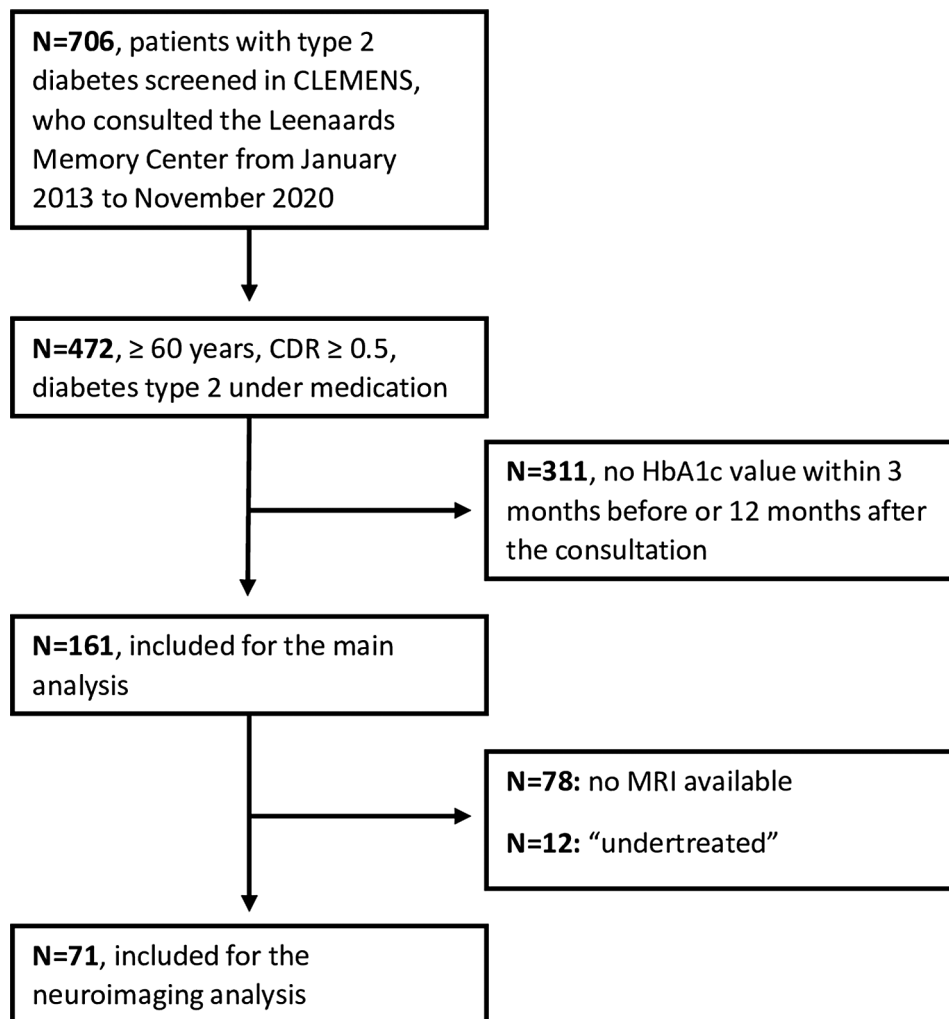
N=706, patients with type 2 diabetes screened in CLEMENS, who consulted the Leenaards Memory Center from January 2013 to November 2020

N=472, ≥ 60 years, CDR ≥ 0.5, diabetes type 2 under medication

N=311, no HbA1c value within 3 months before or 12 months after the consultation

N=161, included for the main analysis

N=78: no MRI available

N=12: “undertreated”

N=71, included for the neuroimaging analysis